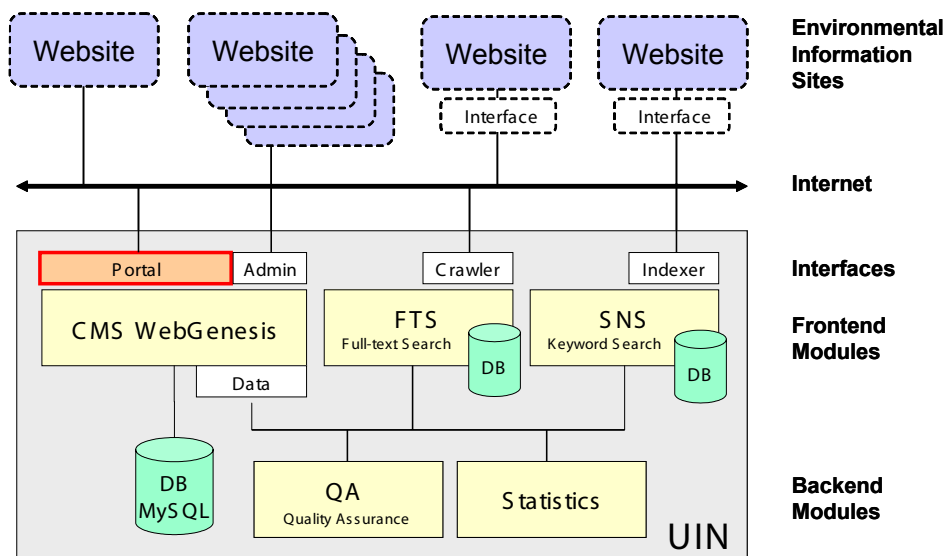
Website

Website

Website

Interface

Website

Interface

Environmental Information Sites

Internet

Portal

Admin

Crawler

Indexer

Interfaces

CMS WebGenesis

Data

FTS
Full-text Search

DB

SNS
Keyword Search

DB

Frontend Modules

DB
MySQL

QA
Quality Assurance

Statistics

UIN

Backend Modules